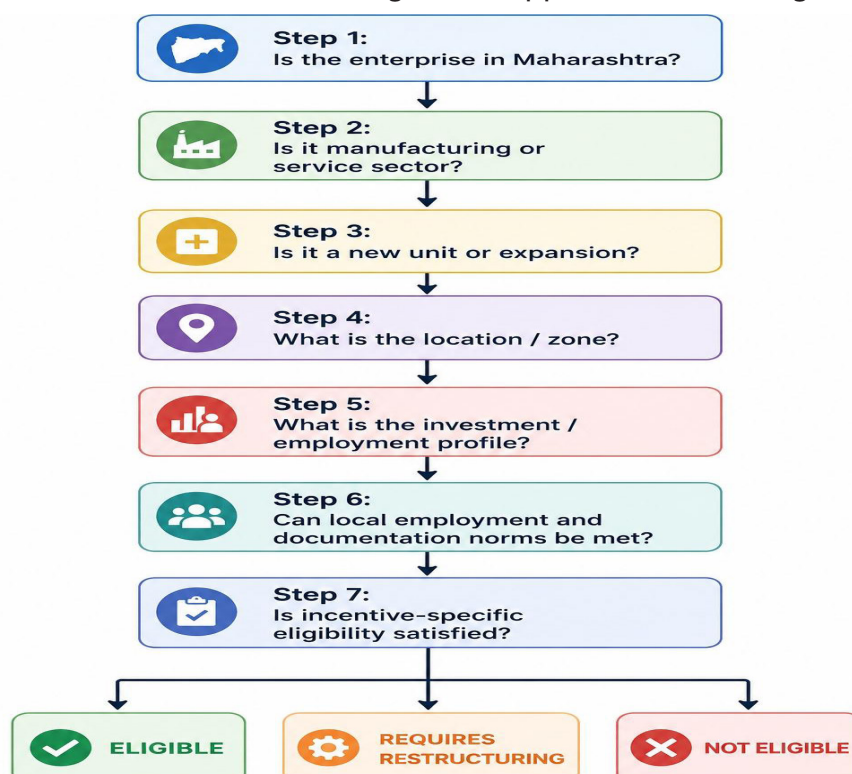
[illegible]

Step 1:
Is the enterprise in Maharashtra?

Step 2:
Is it manufacturing or service sector?

Step 3:
Is it a new unit or expansion?

Step 4:
What is the location / zone?

Step 5:
What is the investment / employment profile?

Step 6:
Can local employment and documentation norms be met?

Step 7:
Is incentive-specific eligibility satisfied?

ELIGIBLE

REQUIRES RESTRUCTURING

NOT ELIGIBLE